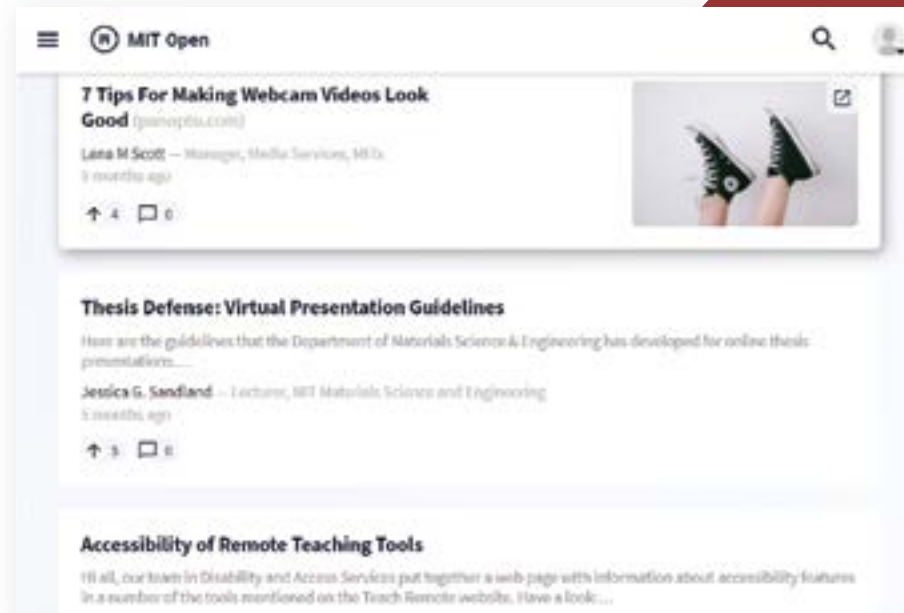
MIT Open

7 Tips For Making Webcam Videos Look Good (panoptix.com)

Lana M Scott — Manager, Media Services, MIT
5 months ago

4 0

Thesis Defense: Virtual Presentation Guidelines

Here are the guidelines that the Department of Materials Science & Engineering has developed for online thesis presentations....

Jessica G. Sandland — Lecturer, MIT Materials Science and Engineering
5 months ago

5 0

Accessibility of Remote Teaching Tools

Hi all, our team in Disability and Access Services put together a web page with information about accessibility features in a number of the tools mentioned on the Teach Remote website. Have a look:...